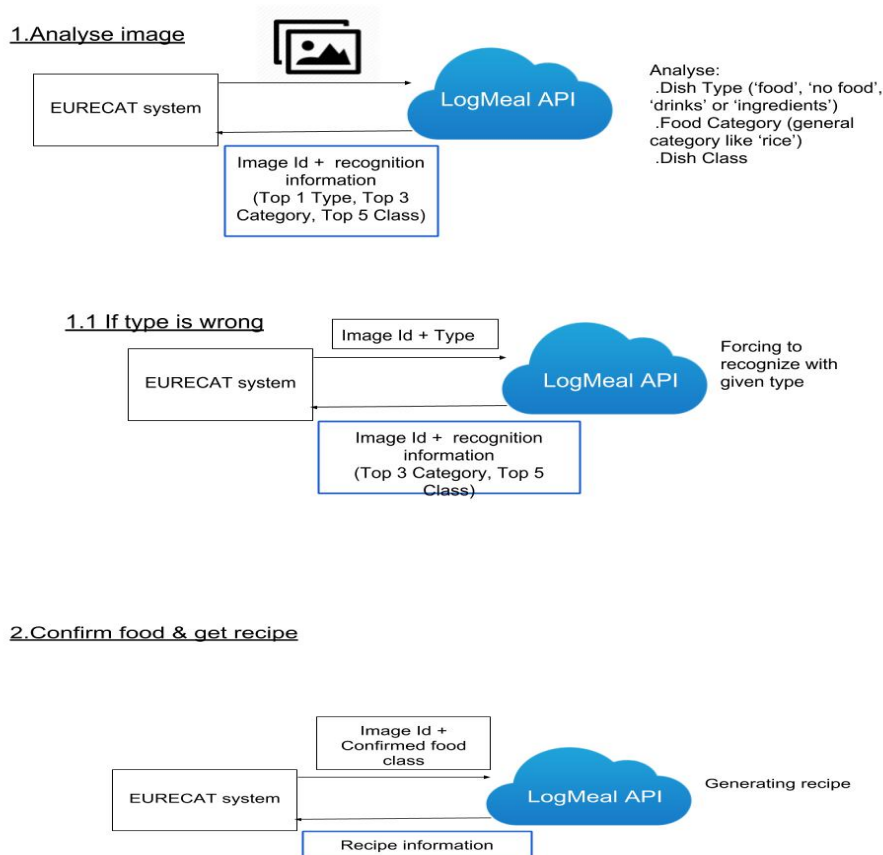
1.Analyse image

EURECAT system

LogMeal API

Analyse:
.Dish Type ('food', 'no food', 'drinks' or 'ingredients')
.Food Category (general category like 'rice')
.Dish Class

Image Id + recognition information (Top 1 Type, Top 3 Category, Top 5 Class)

1.1 If type is wrong

Image Id + Type

EURECAT system

LogMeal API

Forcing to recognize with given type

Image Id + recognition information (Top 3 Category, Top 5 Class)

2.Confirm food & get recipe

Image Id + Confirmed food class

EURECAT system

LogMeal API

Generating recipe

Recipe information